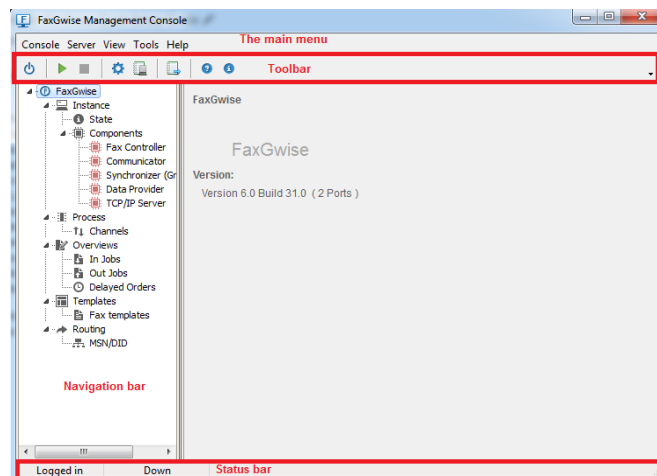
FaxGwise Management Console

Console Server View Tools Help

The main menu

Toolbar

FaxGwise
Instance
State
Components
Fax Controller
Communicator
Synchronizer (Gr
Data Provider
TCP/IP Server
Process
Channels
Overviews
In Jobs
Out Jobs
Delayed Orders
Templates
Fax templates
Routing
MSN/DID

Navigation bar

FaxGwise

FaxGwise

Version:
Version 6.0 Build 31.0 ( 2 Ports )

Logged in
Down
Status bar